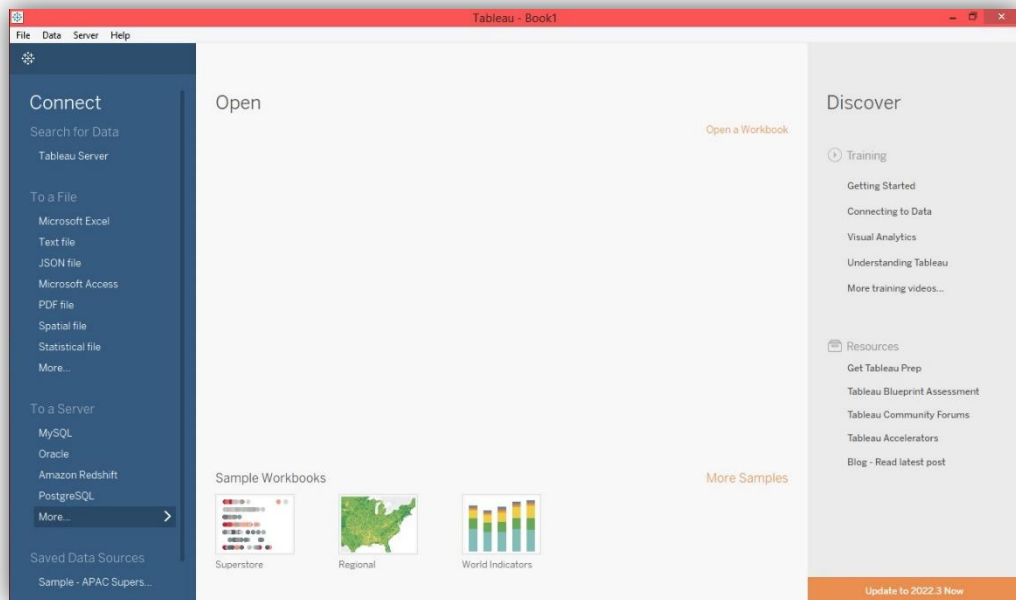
Tableau - Book1

File Data Server Help

Connect

Search for Data

Tableau Server

To a File

Microsoft Excel

Text file

JSON file

Microsoft Access

PDF file

Spatial file

Statistical file

More...

To a Server

MySQL

Oracle

Amazon Redshift

PostgreSQL

More...

Saved Data Sources

Sample - APAC Supers...

Open

Open a Workbook

Sample Workbooks

More Samples

Superstore

Regional

World Indicators

Discover

Training

Getting Started

Connecting to Data

Visual Analytics

Understanding Tableau

More training videos...

Resources

Get Tableau Prep

Tableau Blueprint Assessment

Tableau Community Forums

Tableau Accelerators

Blog - Read latest post

Update to 2022.3 Now